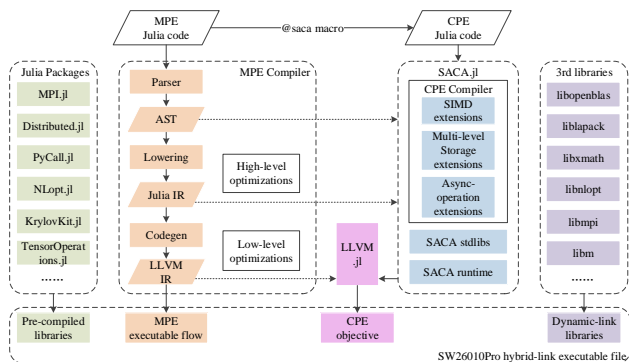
MPE Julia code

@saca macro

CPE Julia code

Julia Packages

MPI.jl

Distributed.jl

PyCall.jl

NLopt.jl

KrylovKit.jl

TensorOperations.jl

......

MPE Compiler

Parser

AST

Lowering

Julia IR

Codegen

LLVM IR

High-level optimizations

Low-level optimizations

LLVM .jl

SACA.jl

CPE Compiler

SIMD extensions

Multi-level Storage extensions

Async-operation extensions

SACA stdlibs

SACA runtime

3rd libraries

libopenblas

liblapack

libxmath

libnlopt

libmpi

libm

......

Pre-compiled libraries

MPE executable flow

CPE objective

Dynamic-link libraries

SW26010Pro hybrid-link executable file